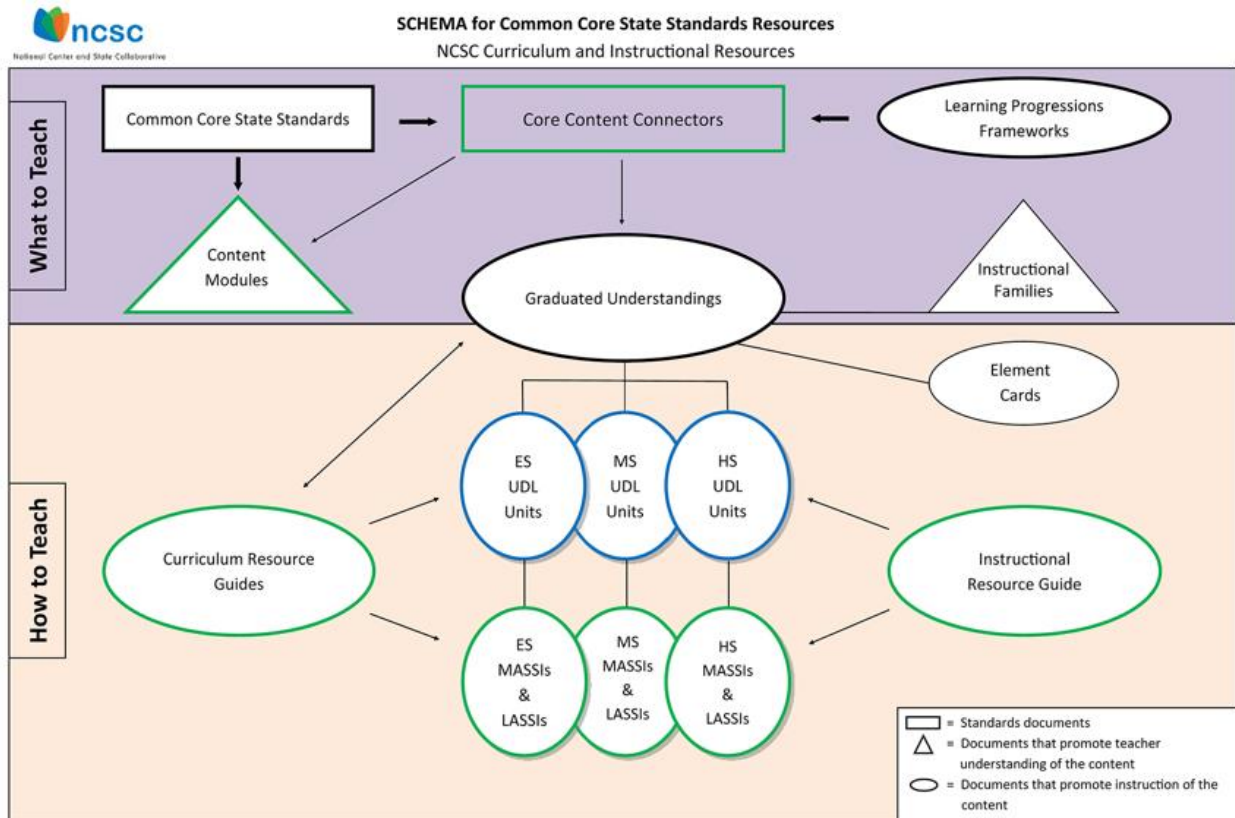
ncsc
National Center and State Collaborative

SCHEMA for Common Core State Standards Resources
NCSC Curriculum and Instructional Resources

What to Teach

Common Core State Standards

Core Content Connectors

Learning Progressions Frameworks

Content Modules

Graduated Understandings

Instructional Families

How to Teach

Element Cards

ES UDL Units

MS UDL Units

HS UDL Units

Curriculum Resource Guides

Instructional Resource Guide

ES MASSIs & LASSIs

MS MASSIs & LASSIs

HS MASSIs & LASSIs

= Standards documents
= Documents that promote teacher understanding of the content
= Documents that promote instruction of the content